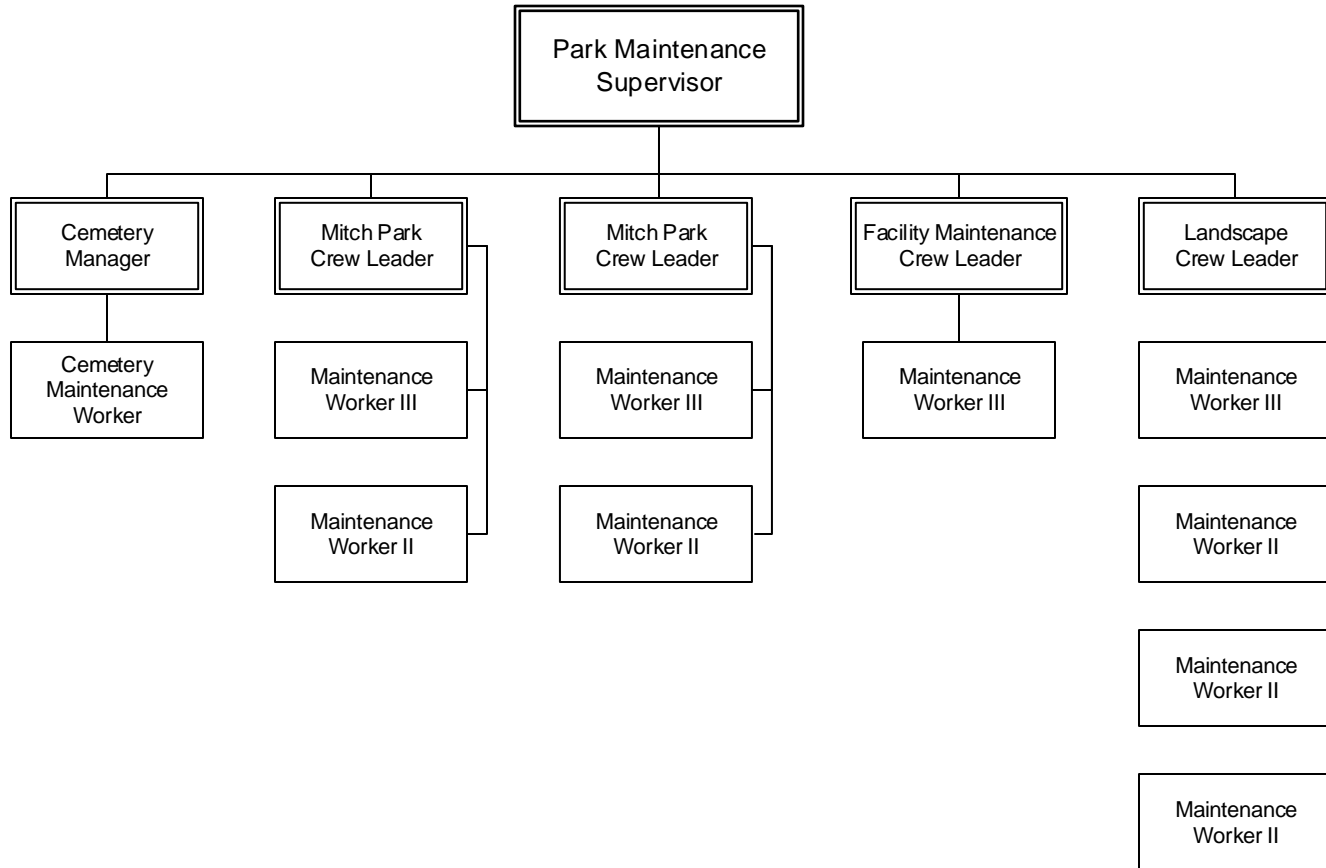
Park Maintenance Supervisor

Cemetery Manager

Cemetery Maintenance Worker

Mitch Park Crew Leader

Maintenance Worker III

Maintenance Worker II

Mitch Park Crew Leader

Maintenance Worker III

Maintenance Worker II

Facility Maintenance Crew Leader

Maintenance Worker III

Landscape Crew Leader

Maintenance Worker III

Maintenance Worker II

Maintenance Worker II

Maintenance Worker II